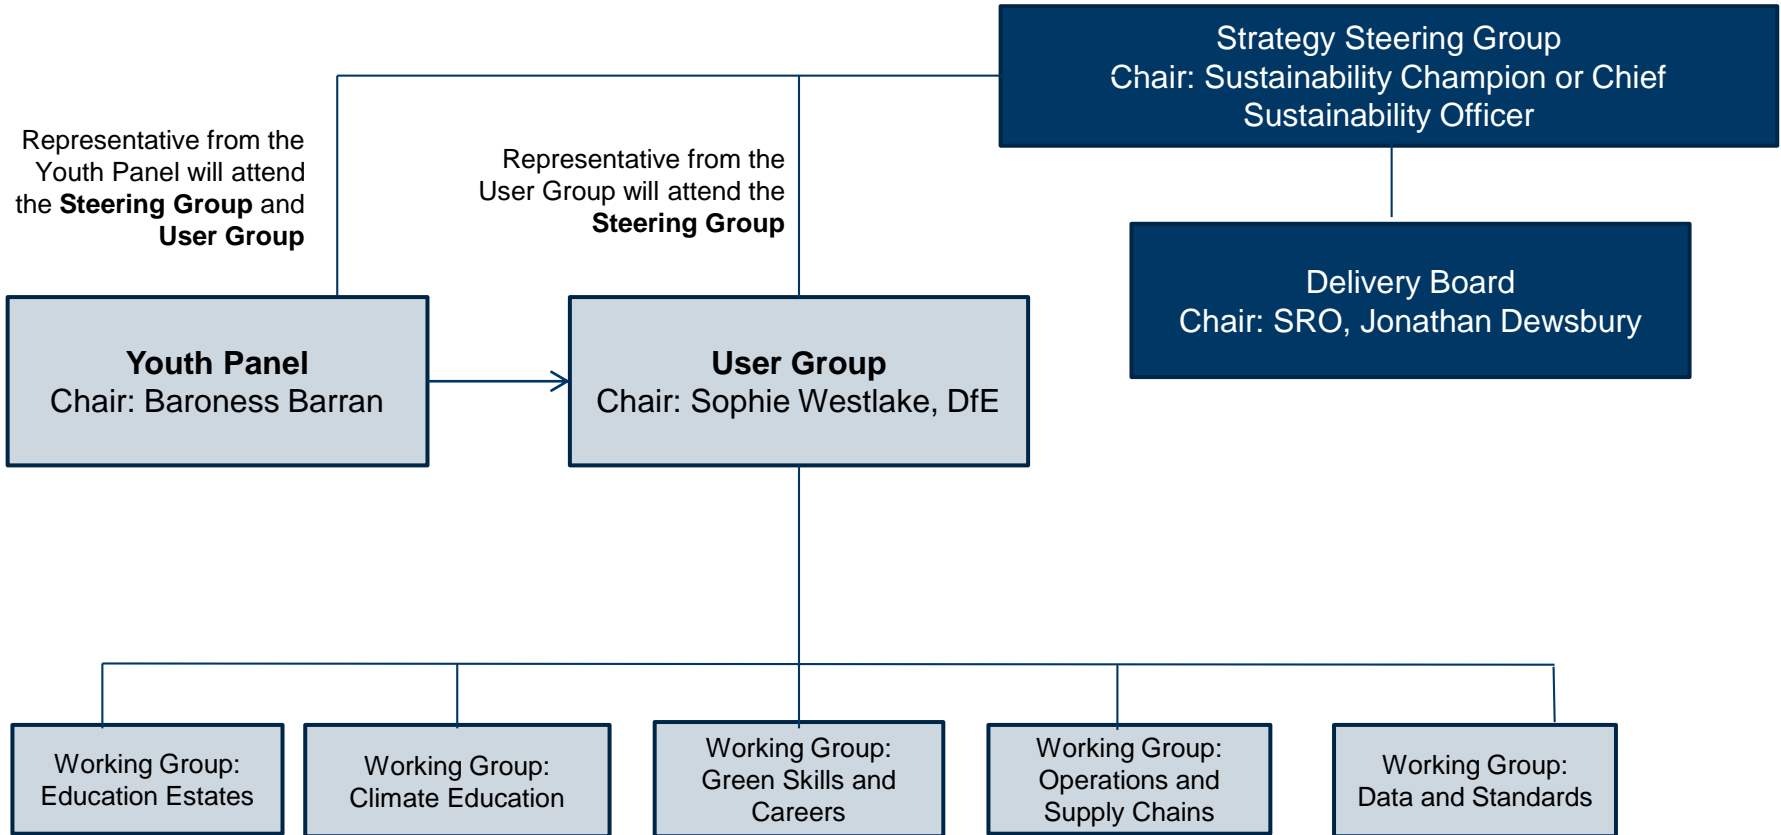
Strategy Steering Group
Chair: Sustainability Champion or Chief Sustainability Officer

Representative from the Youth Panel will attend the **Steering Group** and **User Group**

Representative from the User Group will attend the **Steering Group**

Delivery Board
Chair: SRO, Jonathan Dewsbury

**Youth Panel**
Chair: Baroness Barran

**User Group**
Chair: Sophie Westlake, DfE

Working Group: Education Estates

Working Group: Climate Education

Working Group: Green Skills and Careers

Working Group: Operations and Supply Chains

Working Group: Data and Standards